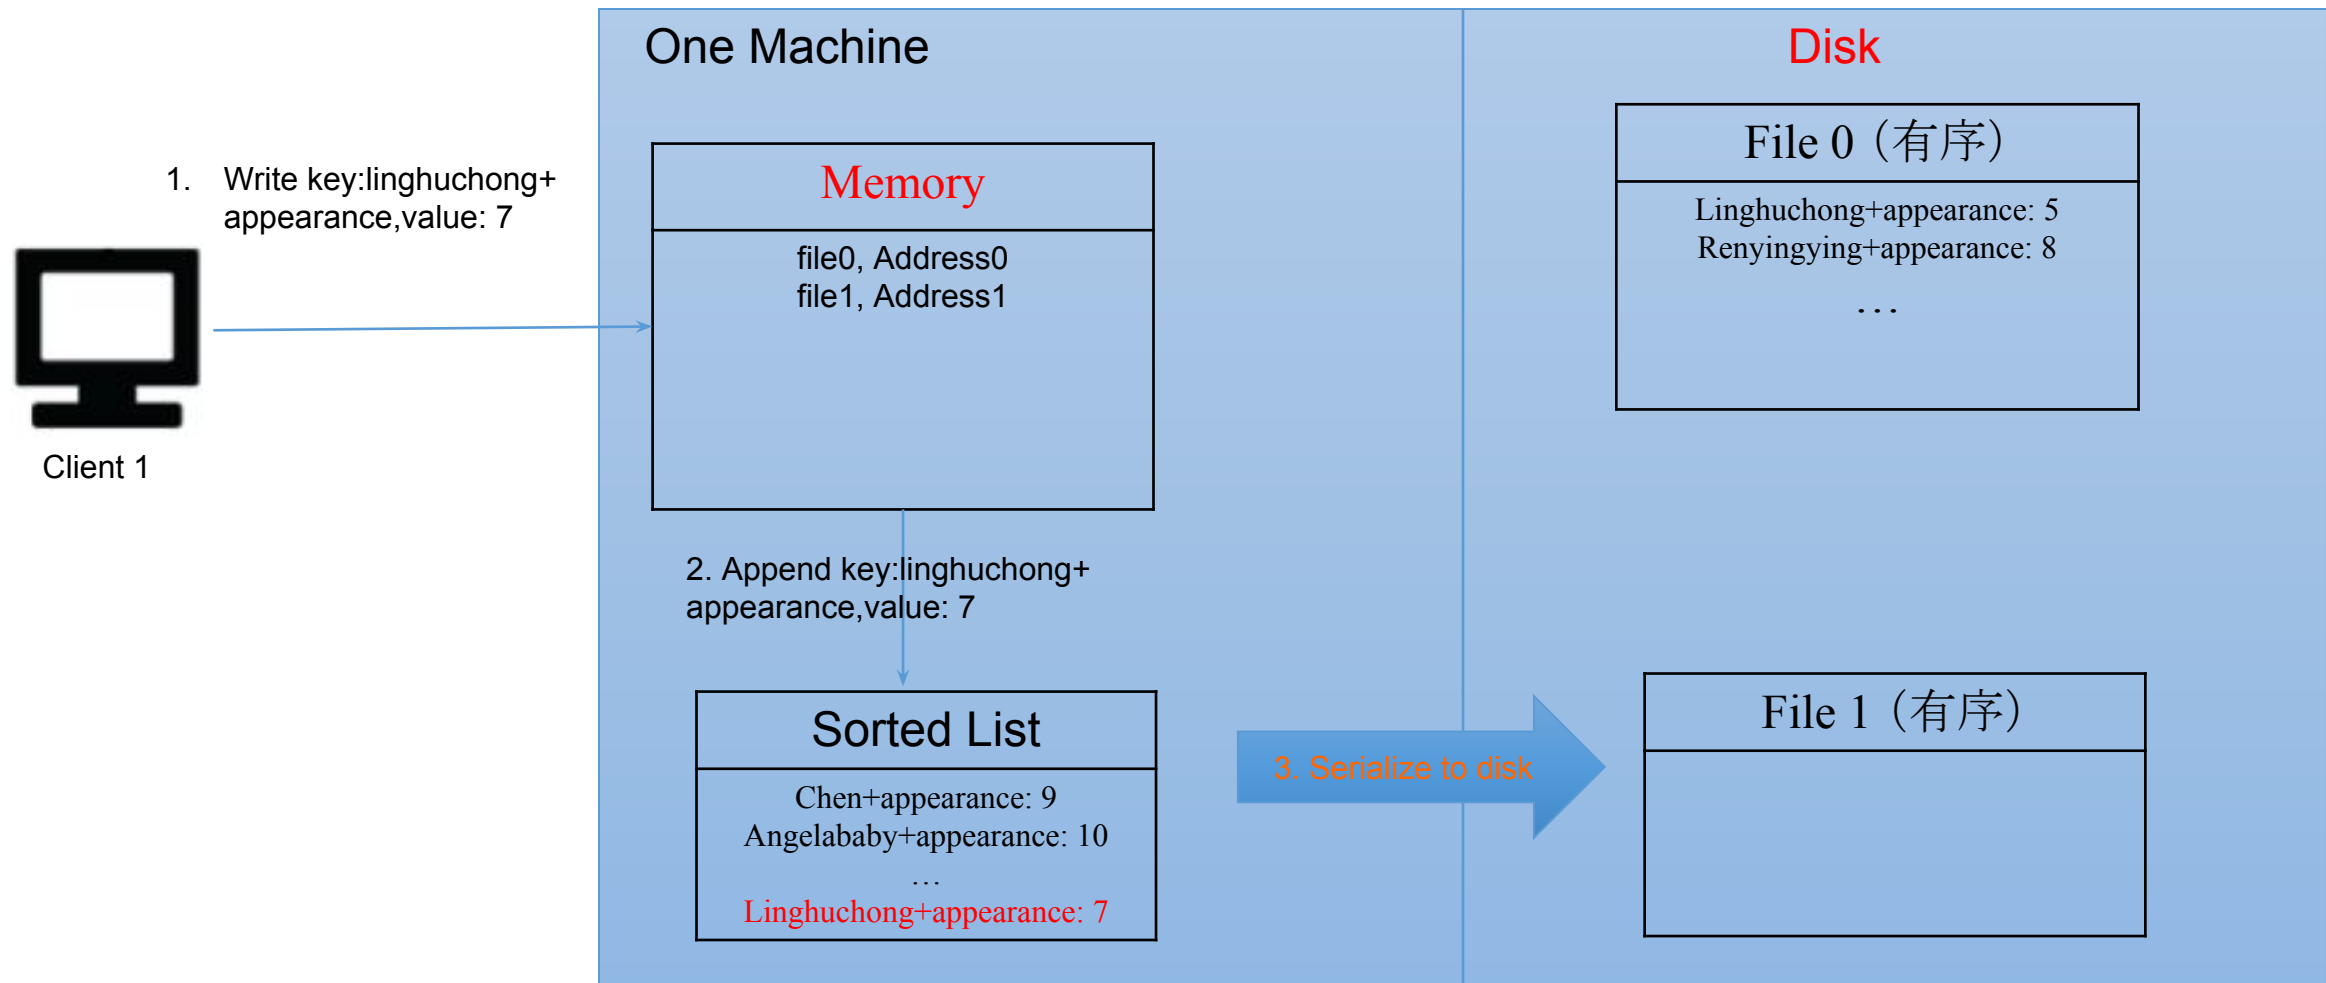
1. Write key:linghuchong+ appearance,value: 7

Client 1

One Machine

Memory

file0, Address0
file1, Address1

2. Append key:linghuchong+ appearance,value: 7

Sorted List

Chen+appearance: 9
Angelababy+appearance: 10
…
Linghuchong+appearance: 7

3. Serialize to disk

Disk

File 0（有序）

Linghuchong+appearance: 5
Renyingying+appearance: 8
…

File 1（有序）